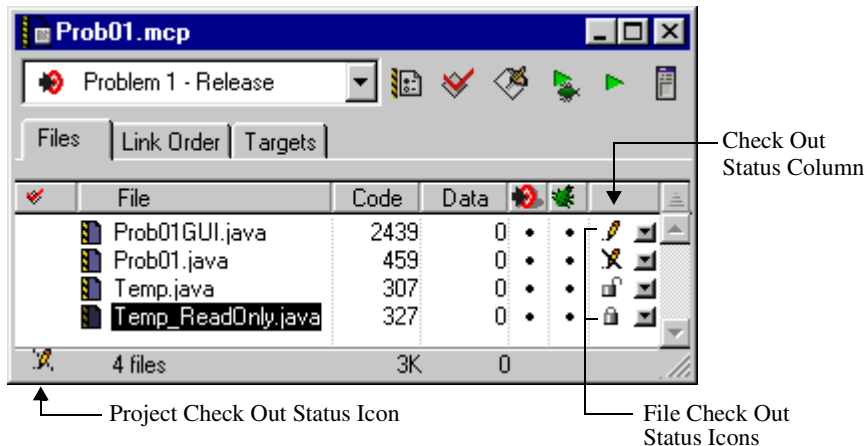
Prob01.mcp

Problem 1 - Release

Files | Link Order | Targets

Check Out Status Column

| | File | Code | Data | | | |
|---|---|---|---|---|---|---|
| | Prob01GUI.java | 2439 | 0 | • | • | |
| | Prob01.java | 459 | 0 | • | • | |
| | Temp.java | 307 | 0 | • | • | |
| | Temp_ReadOnly.java | 327 | 0 | • | • | |
| | 4 files | 3K | 0 | | | |

Project Check Out Status Icon

File Check Out Status Icons